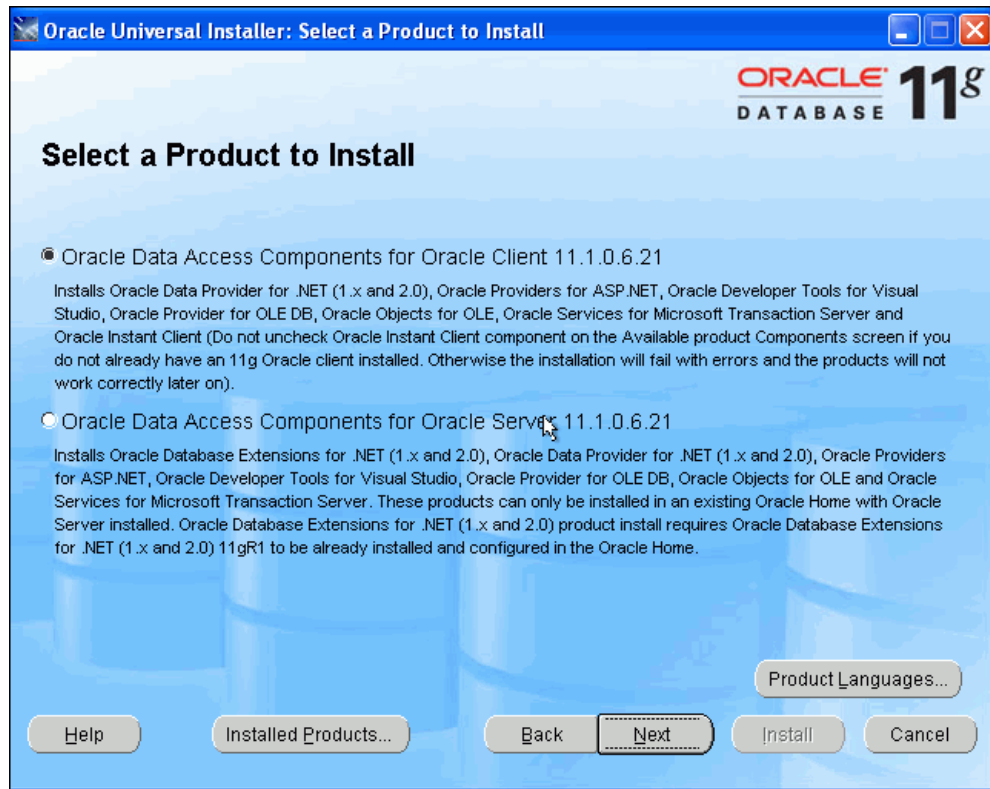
Oracle Universal Installer: Select a Product to Install

ORACLE DATABASE 11g

Select a Product to Install

Oracle Data Access Components for Oracle Client 11.1.0.6.21

Installs Oracle Data Provider for .NET (1.x and 2.0), Oracle Providers for ASP.NET, Oracle Developer Tools for Visual Studio, Oracle Provider for OLE DB, Oracle Objects for OLE, Oracle Services for Microsoft Transaction Server and Oracle Instant Client (Do not uncheck Oracle Instant Client component on the Available product Components screen if you do not already have an 11g Oracle client installed. Otherwise the installation will fail with errors and the products will not work correctly later on).

Oracle Data Access Components for Oracle Server 11.1.0.6.21

Installs Oracle Database Extensions for .NET (1.x and 2.0), Oracle Data Provider for .NET (1.x and 2.0), Oracle Providers for ASP.NET, Oracle Developer Tools for Visual Studio, Oracle Provider for OLE DB, Oracle Objects for OLE and Oracle Services for Microsoft Transaction Server. These products can only be installed in an existing Oracle Home with Oracle Server installed. Oracle Database Extensions for .NET (1.x and 2.0) product install requires Oracle Database Extensions for .NET (1.x and 2.0) 11gR1 to be already installed and configured in the Oracle Home.

Product Languages...

Help Installed Products... Back Next Install Cancel